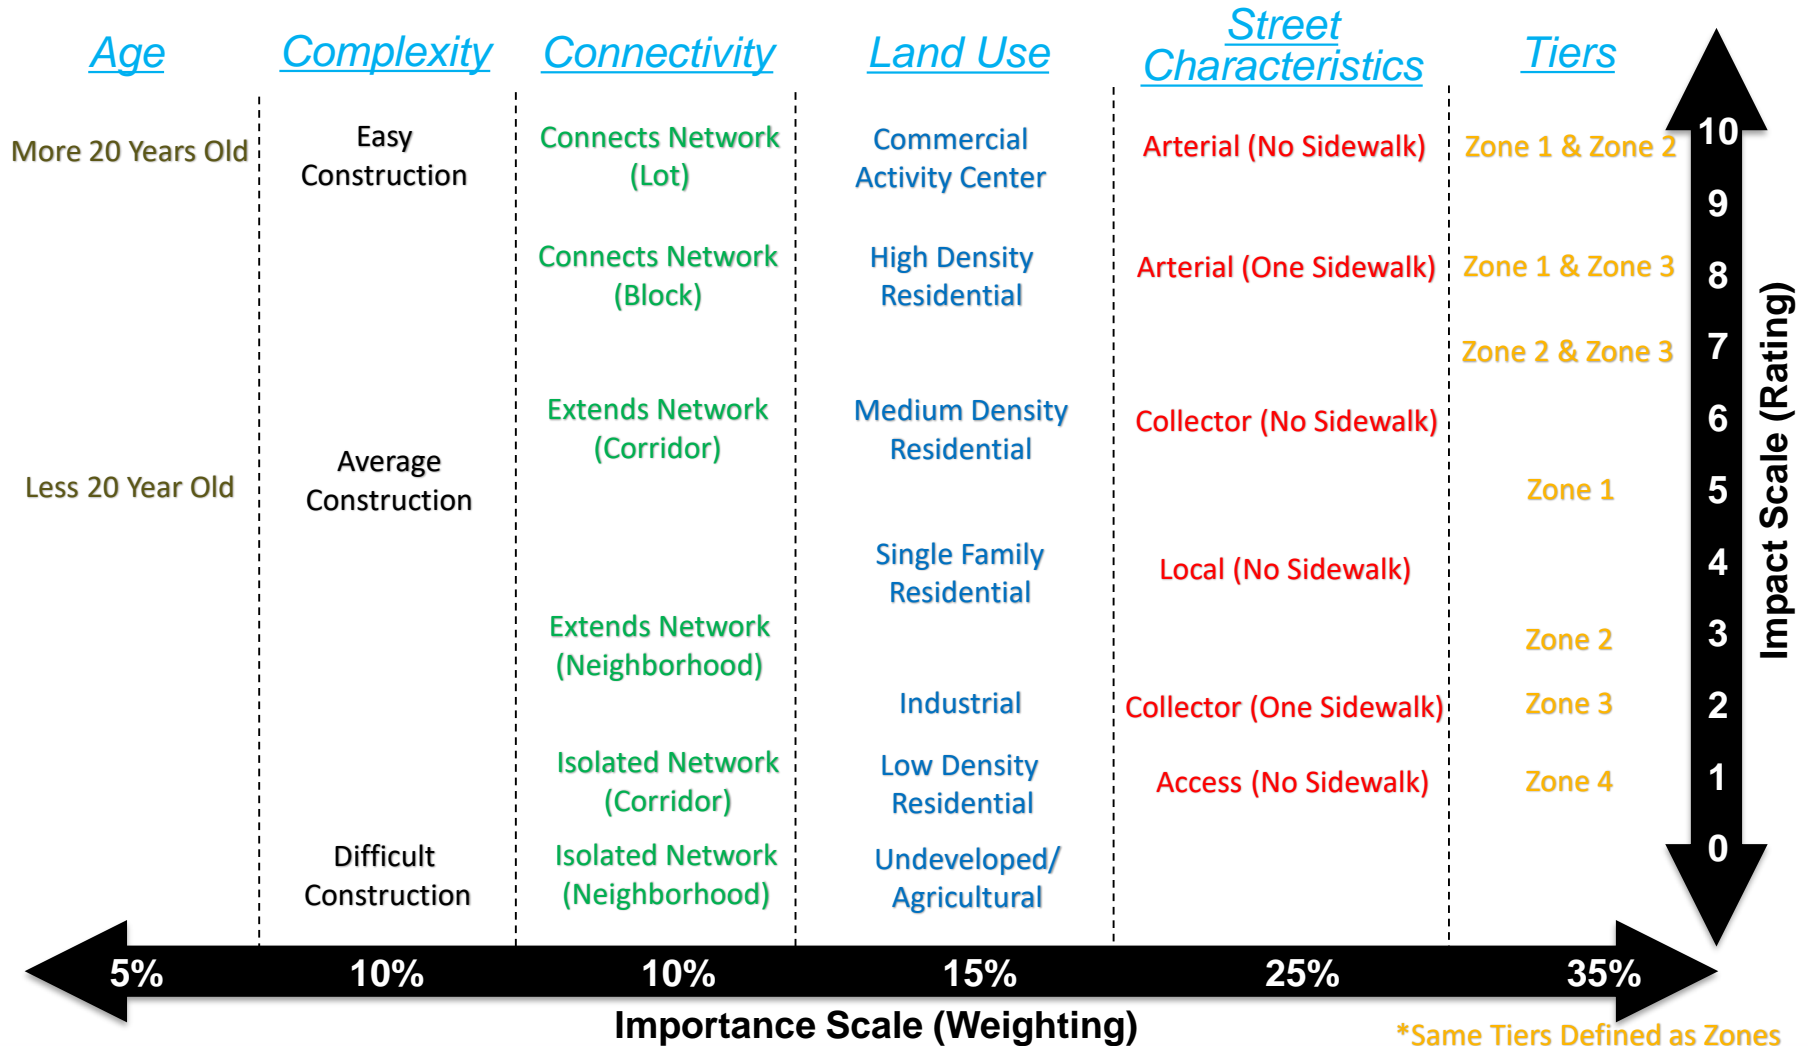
Age

More 20 Years Old

Less 20 Year Old

Complexity

Easy Construction

Average Construction

Difficult Construction

Connectivity

Connects Network (Lot)

Connects Network (Block)

Extends Network (Corridor)

Extends Network (Neighborhood)

Isolated Network (Corridor)

Isolated Network (Neighborhood)

Land Use

Commercial Activity Center

High Density Residential

Medium Density Residential

Single Family Residential

Industrial

Low Density Residential

Undeveloped/ Agricultural

Street Characteristics

Arterial (No Sidewalk)

Arterial (One Sidewalk)

Collector (No Sidewalk)

Local (No Sidewalk)

Collector (One Sidewalk)

Access (No Sidewalk)

Tiers

Zone 1 & Zone 2

Zone 1 & Zone 3

Zone 2 & Zone 3

Zone 1

Zone 2

Zone 3

Zone 4

10
9
8
7
6
5
4
3
2
1
0

Impact Scale (Rating)

5% 10% 10% 15% 25% 35%

Importance Scale (Weighting)

*Same Tiers Defined as Zones